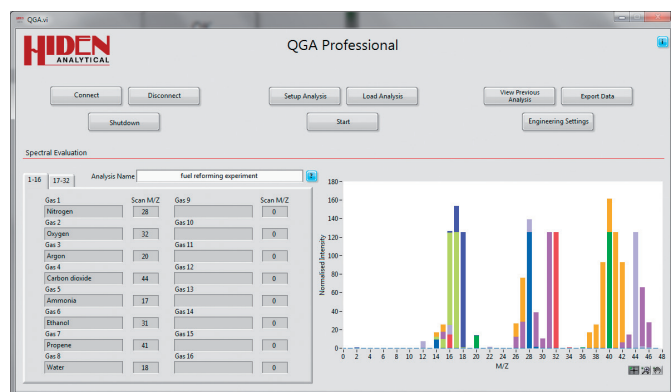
QGA.vi

HIDEN ANALYTICAL

QGA Professional

i

Connect
Disconnect
Setup Analysis
Load Analysis
View Previous Analysis
Export Data
Shutdown
Start
Engineering Settings

Spectral Evaluation

1-16
17-32
Analysis Name
fuel reforming experiment

| Gas 1 | Scan M/Z | Gas 9 | Scan M/Z |
|---|---|---|---|
| Nitrogen | 28 | | 0 |
| Gas 2 | | Gas 10 | |
| Oxygen | 32 | | 0 |
| Gas 3 | | Gas 11 | |
| Argon | 20 | | 0 |
| Gas 4 | | Gas 12 | |
| Carbon dioxide | 44 | | 0 |
| Gas 5 | | Gas 13 | |
| Ammonia | 17 | | 0 |
| Gas 6 | | Gas 14 | |
| Ethanol | 31 | | 0 |
| Gas 7 | | Gas 15 | |
| Propene | 41 | | 0 |
| Gas 8 | | Gas 16 | |
| Water | 18 | | 0 |

Normalised Intensity
180
160
140
120
100
80
60
40
20
0
0 2 4 6 8 10 12 14 16 18 20 22 24 26 28 30 32 34 36 38 40 42 44 46 48
M/Z